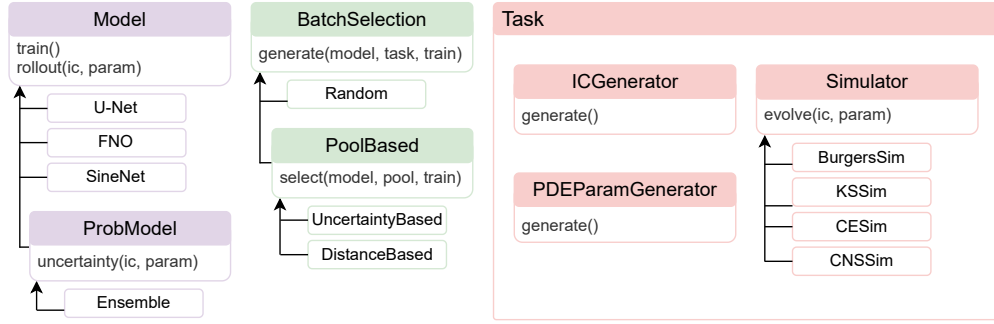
Model
train()
rollout(ic, param)

U-Net

FNO

SineNet

ProbModel
uncertainty(ic, param)

Ensemble

BatchSelection
generate(model, task, train)

Random

PoolBased
select(model, pool, train)

UncertaintyBased

DistanceBased

Task

ICGenerator
generate()

PDEParamGenerator
generate()

Simulator
evolve(ic, param)

BurgersSim

KSSim

CESim

CNSSim